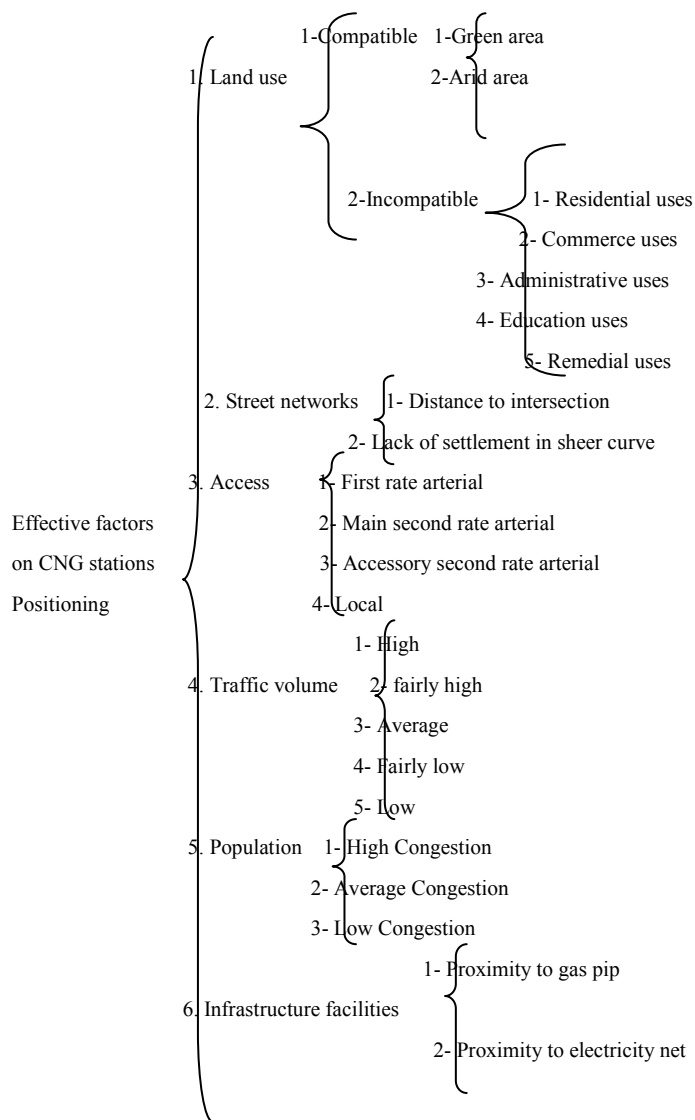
Effective factors on CNG stations Positioning

1. Land use
1-Compatible
1-Green area
2-Arid area
2-Incompatible
1- Residential uses
2- Commerce uses
3- Administrative uses
4- Education uses
5- Remedial uses

2. Street networks
1- Distance to intersection
2- Lack of settlement in sheer curve

3. Access
1- First rate arterial
2- Main second rate arterial
3- Accessory second rate arterial
4- Local

4. Traffic volume
1- High
2- fairly high
3- Average
4- Fairly low
5- Low

5. Population
1- High Congestion
2- Average Congestion
3- Low Congestion

6. Infrastructure facilities
1- Proximity to gas pip
2- Proximity to electricity net